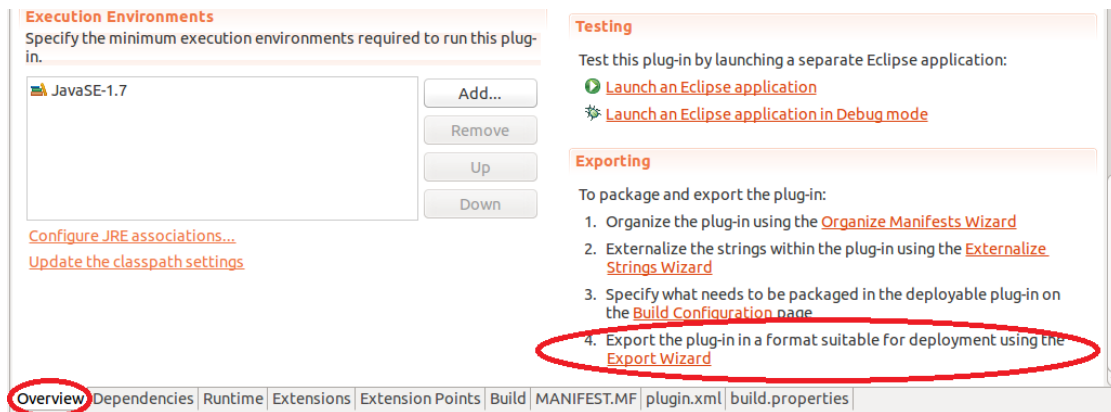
Execution Environments
Specify the minimum execution environments required to run this plug-in.

JavaSE-1.7

Add...
Remove
Up
Down

Configure JRE associations...
Update the classpath settings

Testing
Test this plug-in by launching a separate Eclipse application:
Launch an Eclipse application
Launch an Eclipse application in Debug mode

Exporting
To package and export the plug-in:
1. Organize the plug-in using the Organize Manifests Wizard
2. Externalize the strings within the plug-in using the Externalize Strings Wizard
3. Specify what needs to be packaged in the deployable plug-in on the Build Configuration page
4. Export the plug-in in a format suitable for deployment using the Export Wizard

Overview | Dependencies | Runtime | Extensions | Extension Points | Build | MANIFEST.MF | plugin.xml | build.properties